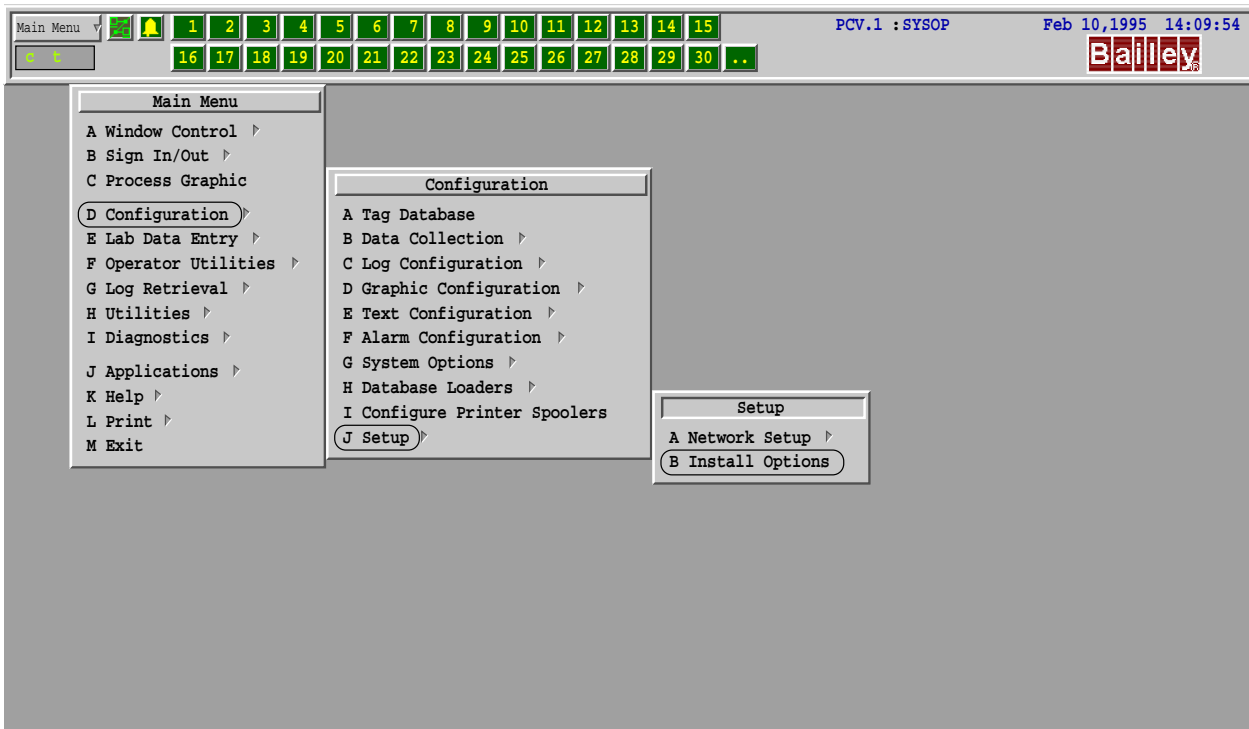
Main Menu

c t

1 2 3 4 5 6 7 8 9 10 11 12 13 14 15
16 17 18 19 20 21 22 23 24 25 26 27 28 29 30 ..

PCV.1 :SYSOP

Feb 10,1995 14:09:54

Bailey

Main Menu
A Window Control
B Sign In/Out
C Process Graphic
D Configuration
E Lab Data Entry
F Operator Utilities
G Log Retrieval
H Utilities
I Diagnostics
J Applications
K Help
L Print
M Exit

Configuration
A Tag Database
B Data Collection
C Log Configuration
D Graphic Configuration
E Text Configuration
F Alarm Configuration
G System Options
H Database Loaders
I Configure Printer Spoolers
J Setup

Setup
A Network Setup
B Install Options